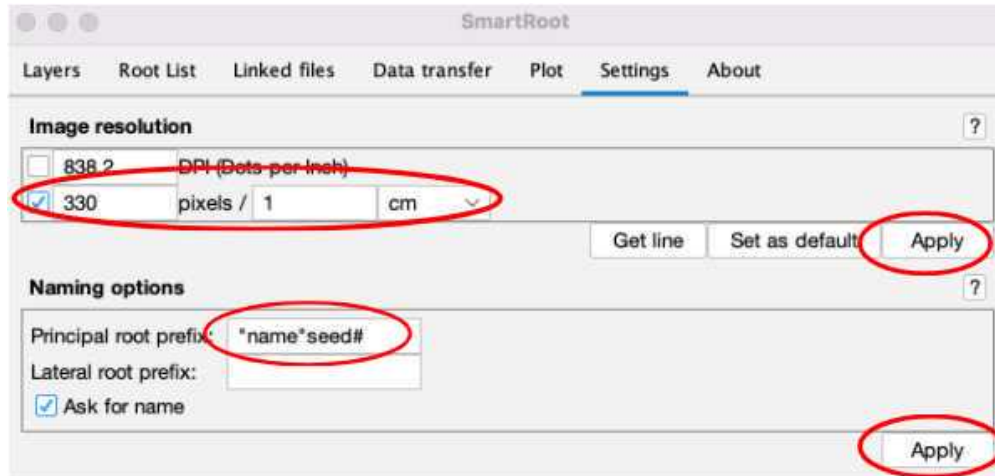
SmartRoot

Layers Root List Linked files Data transfer Plot Settings About

Image resolution ?

838.2 DPI (Dots per Inch)

330 pixels / 1 cm

Get line Set as default Apply

Naming options ?

Principal root prefix: "name"seed#

Lateral root prefix:

Ask for name

Apply